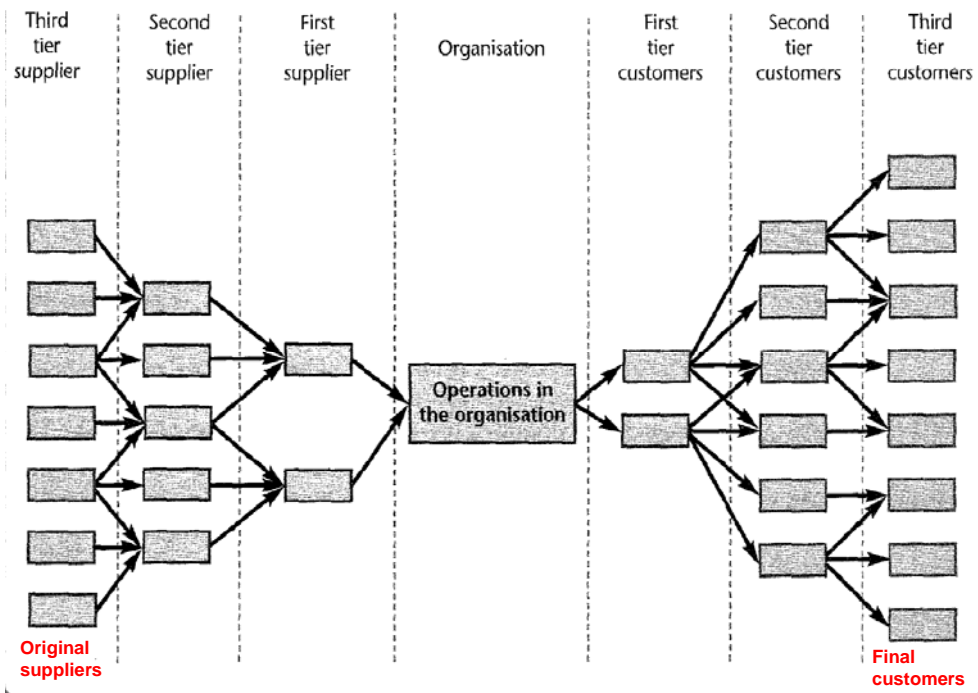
Third tier supplier

Second tier supplier

First tier supplier

Organisation

First tier customers

Second tier customers

Third tier customers

Operations in the organisation

Original suppliers

Final customers